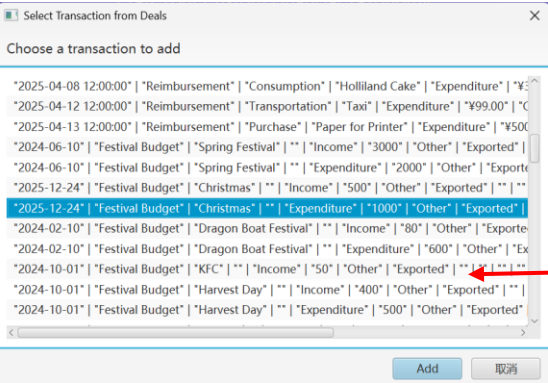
Select Transaction from Deals

Choose a transaction to add

"2025-04-08 12:00:00" | "Reimbursement" | "Consumption" | "Holliland Cake" | "Expenditure" | "¥3
"2025-04-12 12:00:00" | "Reimbursement" | "Transportation" | "Taxi" | "Expenditure" | "¥99.00" | "O
"2025-04-13 12:00:00" | "Reimbursement" | "Purchase" | "Paper for Printer" | "Expenditure" | "¥500
"2024-06-10" | "Festival Budget" | "Spring Festival" | "" | "Income" | "3000" | "Other" | "Exported" |
"2024-06-10" | "Festival Budget" | "Spring Festival" | "" | "Expenditure" | "2000" | "Other" | "Exporte
"2025-12-24" | "Festival Budget" | "Christmas" | "" | "Income" | "500" | "Other" | "Exported" | "" | ""
"2025-12-24" | "Festival Budget" | "Christmas" | "" | "Expenditure" | "1000" | "Other" | "Exported" |
"2024-02-10" | "Festival Budget" | "Dragon Boat Festival" | "" | "Income" | "80" | "Other" | "Exporte
"2024-02-10" | "Festival Budget" | "Dragon Boat Festival" | "" | "Expenditure" | "600" | "Other" | "Ex
"2024-10-01" | "Festival Budget" | "KFC" | "" | "Income" | "50" | "Other" | "Exported" | "" | "" | ""
"2024-10-01" | "Festival Budget" | "Harvest Day" | "" | "Income" | "400" | "Other" | "Exported" | "" |
"2024-10-01" | "Festival Budget" | "Harvest Day" | "" | "Expenditure" | "500" | "Other" | "Exported"

Add
取消